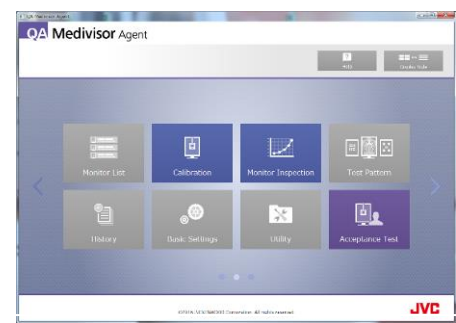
QA Medivisor Agent

QA Medivisor Agent

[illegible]

Display Style

Monitor List

Calibration

Monitor Inspection

Test Pattern

History

Basic Settings

Utility

Acceptance Test

©2016 JVCKENWOOD Corporation. All rights reserved.

JVC